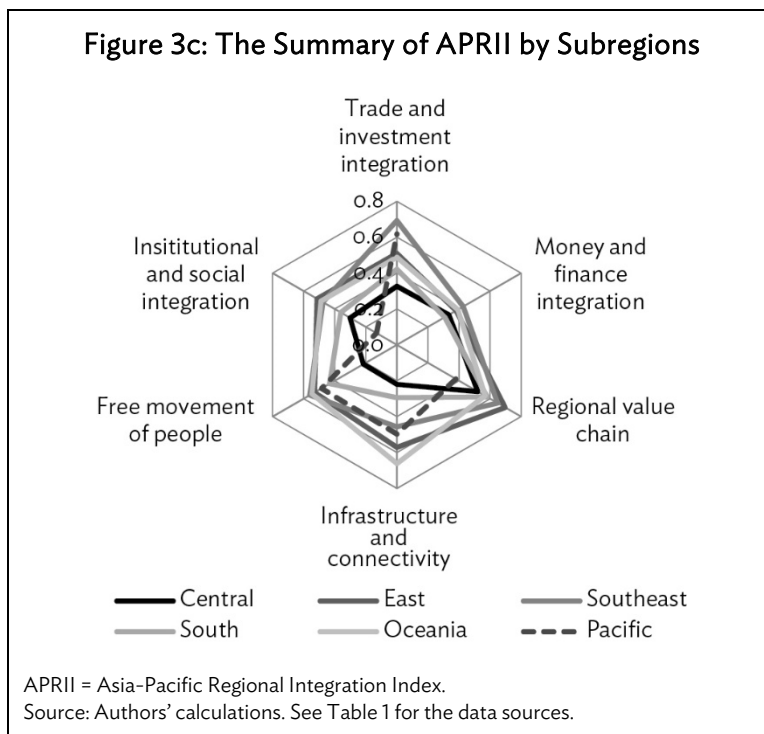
Figure 3c: The Summary of APRII by Subregions

Trade and investment integration

0.8
0.6
0.4
0.2
0.0

Money and finance integration

Regional value chain

Infrastructure and connectivity

Free movement of people

Insititutional and social integration

Central
East
Southeast
South
Oceania
Pacific

APRII = Asia-Pacific Regional Integration Index.
Source: Authors' calculations. See Table 1 for the data sources.